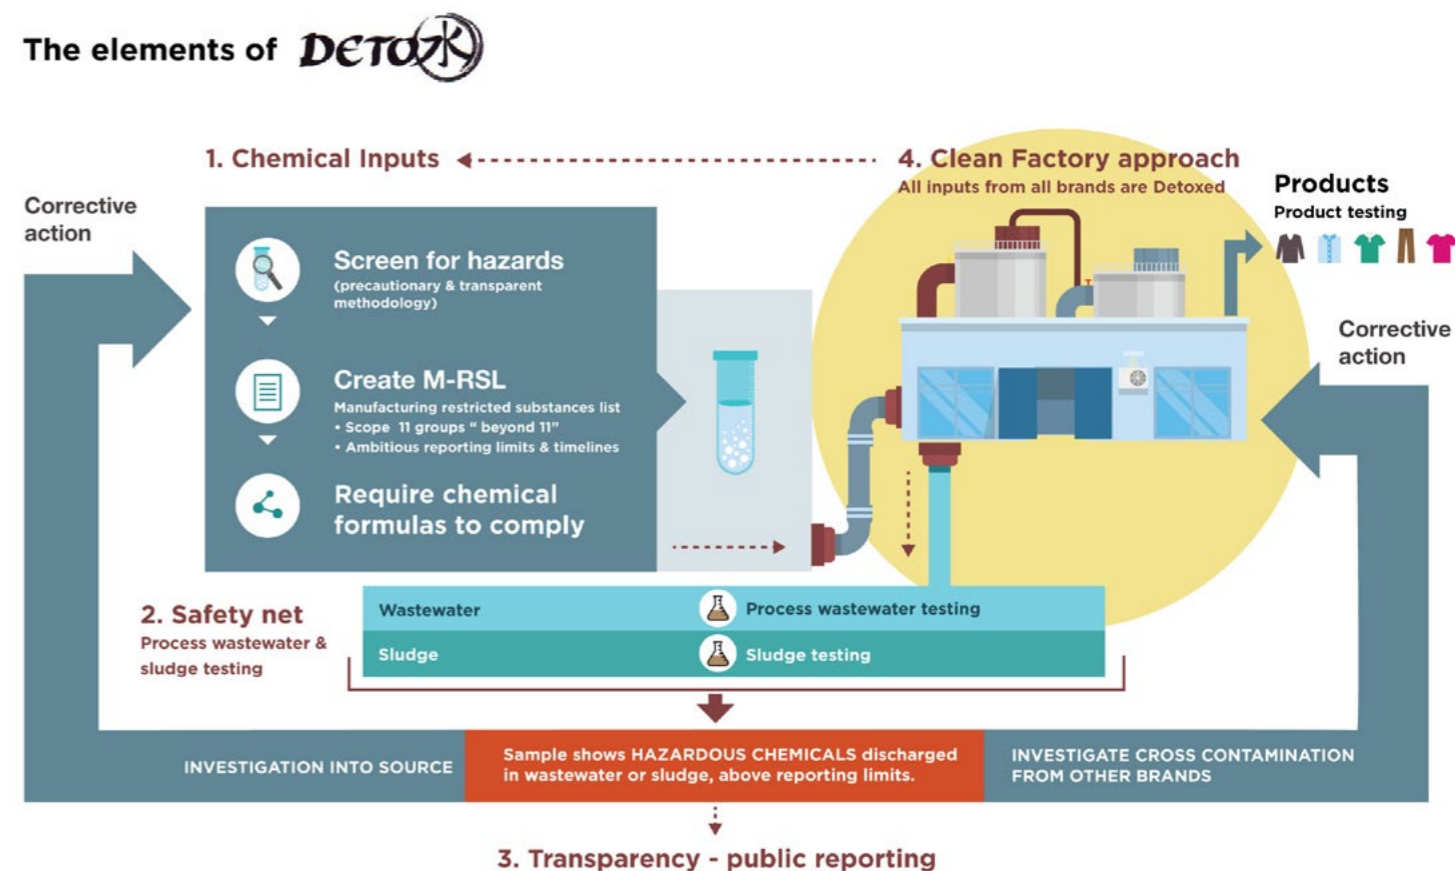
The elements of DETOX

1. Chemical Inputs

4. Clean Factory approach
All inputs from all brands are Detoxed

Products
Product testing

Corrective action

Screen for hazards
(precautionary & transparent methodology)

Create M-RSL
Manufacturing restricted substances list
• Scope 11 groups " beyond 11"
• Ambitious reporting limits & timelines

Require chemical formulas to comply

Corrective action

2. Safety net
Process wastewater & sludge testing

| Wastewater | Process wastewater testing |
|---|---|
| Sludge | Sludge testing |

INVESTIGATION INTO SOURCE

Sample shows HAZARDOUS CHEMICALS discharged in wastewater or sludge, above reporting limits.

INVESTIGATE CROSS CONTAMINATION FROM OTHER BRANDS

3. Transparency - public reporting